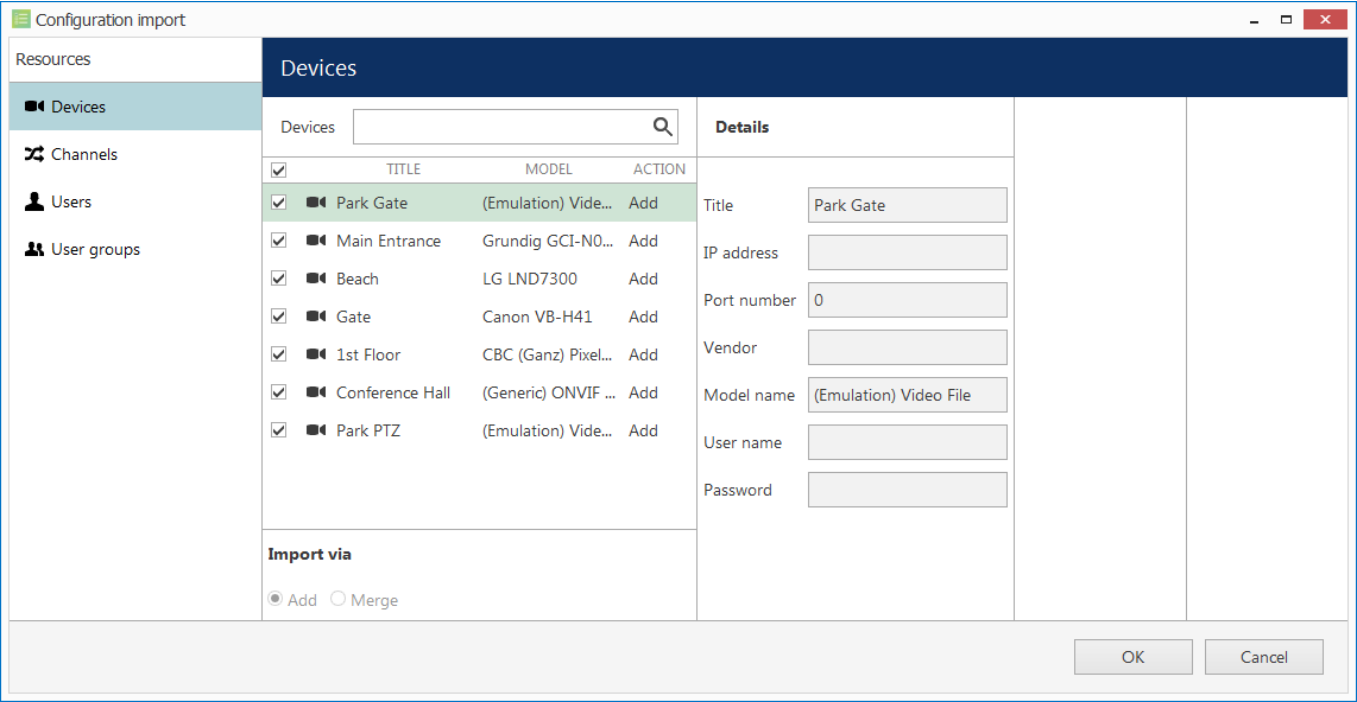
Configuration import

Resources

Devices

Channels

Users

User groups

Devices

Devices

| TITLE | MODEL | ACTION |
|---|---|---|
| Park Gate | (Emulation) Vide... | Add |
| Main Entrance | Grundig GCI-N0... | Add |
| Beach | LG LND7300 | Add |
| Gate | Canon VB-H41 | Add |
| 1st Floor | CBC (Ganz) Pixel... | Add |
| Conference Hall | (Generic) ONVIF ... | Add |
| Park PTZ | (Emulation) Vide... | Add |

Import via

Add Merge

Details

Title Park Gate

IP address

Port number 0

Vendor

Model name (Emulation) Video File

User name

Password

OK

Cancel